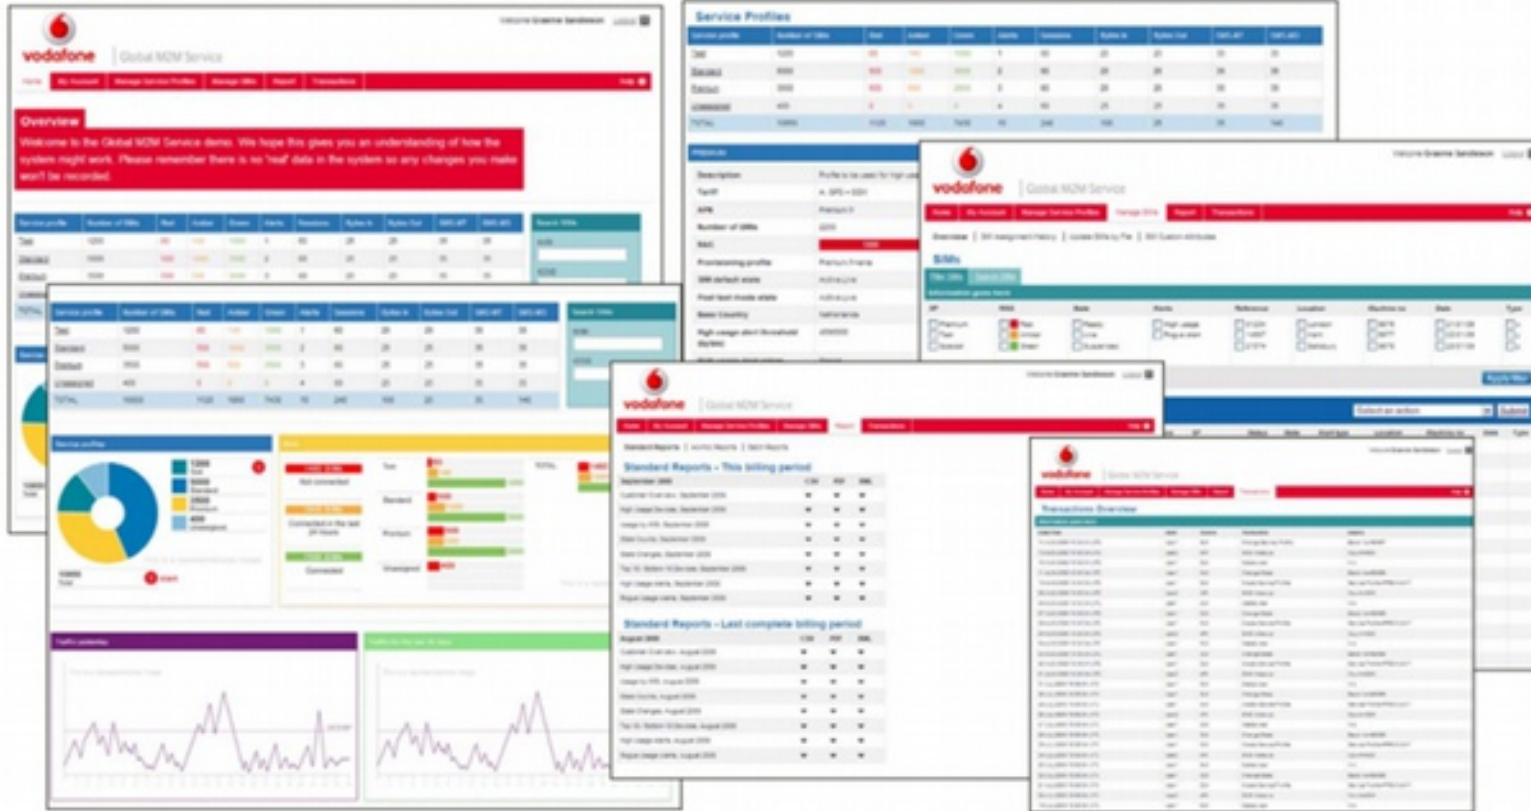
vodafone | Global M2M Service

Welcome Graeme Sandeson Logout

Home | My Account | Manage Service Profiles | Manage SIMs | Report | Transactions

Overview

Welcome to the Global M2M Service demo. We hope this gives you an understanding of how the system might work. Please remember there is no 'real' data in the system so any changes you make won't be recorded.

| Service profile | Number of SIMs | Red | Amber | Green | Alerts | Sessions | Bytes In | Bytes Out | SMS MT | SMS MO |
|---|---|---|---|---|---|---|---|---|---|---|
| Test | 1200 | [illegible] | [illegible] | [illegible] | 1 | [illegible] | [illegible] | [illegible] | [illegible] | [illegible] |
| Standard | 5000 | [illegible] | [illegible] | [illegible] | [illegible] | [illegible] | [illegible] | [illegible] | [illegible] | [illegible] |
| Premium | 3500 | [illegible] | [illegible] | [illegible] | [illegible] | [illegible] | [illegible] | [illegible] | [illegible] | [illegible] |
| Unassigned | 400 | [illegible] | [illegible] | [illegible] | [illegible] | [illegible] | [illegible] | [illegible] | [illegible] | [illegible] |
| TOTAL | 10000 | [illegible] | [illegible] | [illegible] | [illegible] | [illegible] | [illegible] | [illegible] | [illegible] | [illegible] |

Search SIMs

Service profiles

12000 Test
5000 Standard
3500 Premium
400 Unassigned

10000 Total

Not connected

Connected in the last 24 hours

Connected

Test

Standard

Premium

Unassigned

TOTAL

Traffic yesterday

Traffic for the last 30 days

Service Profiles

Premium

Description

Tariff

APN

Number of SIMs

Provisioning profile

SIM default state

First test mode state

Base Country

High usage alert threshold

Manage SIMs

Overview | SIM Assignment History | Update SIMs by File | SIM Custom Attributes

SIMs

Filter SIMs | Search SIMs

Apply filter

Select an action

Submit

Standard Reports | Ad-hoc Reports | Batch Reports

Standard Reports – This billing period

| September 2009 | CSV | PDF | XML |
|---|---|---|---|
| Customer Overview, September 2009 | | | |
| High Usage Devices, September 2009 | | | |
| Usage by APN, September 2009 | | | |
| State Counts, September 2009 | | | |
| State Changes, September 2009 | | | |
| Top 10, Bottom 10 Devices, September 2009 | | | |
| High Usage Alerts, September 2009 | | | |
| Rogue usage alerts, September 2009 | | | |

Standard Reports – Last complete billing period

| August 2009 | CSV | PDF | XML |
|---|---|---|---|
| Customer Overview, August 2009 | | | |
| High Usage Devices, August 2009 | | | |
| Usage by APN, August 2009 | | | |
| State Counts, August 2009 | | | |
| State Changes, August 2009 | | | |
| Top 10, Bottom 10 Devices, August 2009 | | | |
| High Usage Alerts, August 2009 | | | |
| Rogue usage alerts, August 2009 | | | |

Transactions Overview